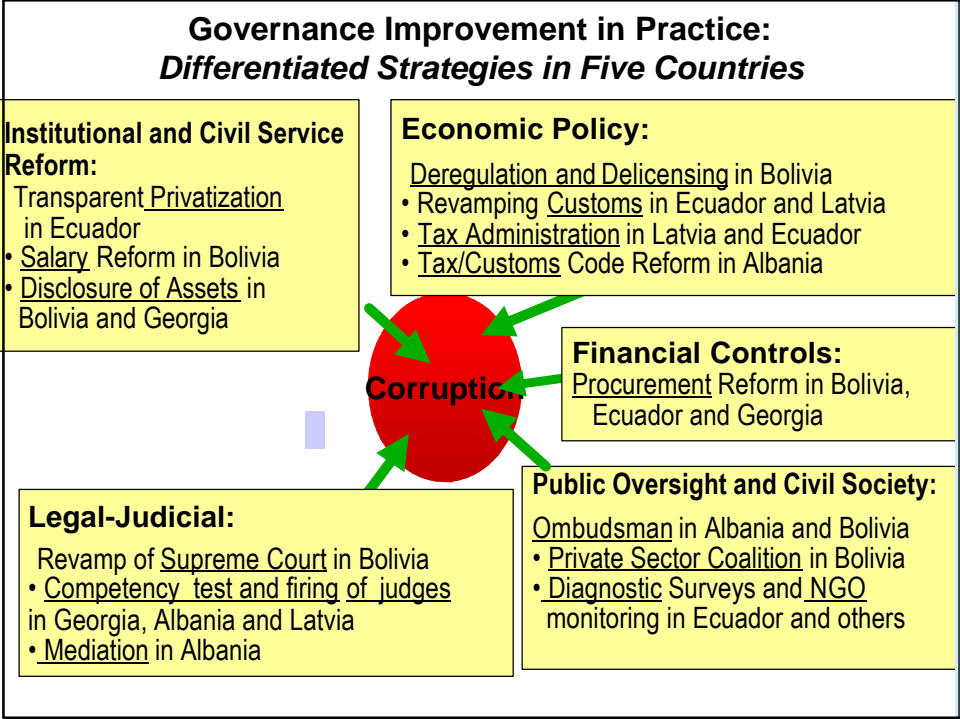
Governance Improvement in Practice:
*Differentiated Strategies in Five Countries*

**Institutional and Civil Service Reform:**
Transparent Privatization in Ecuador
• Salary Reform in Bolivia
• Disclosure of Assets in Bolivia and Georgia

**Economic Policy:**
Deregulation and Delicensing in Bolivia
• Revamping Customs in Ecuador and Latvia
• Tax Administration in Latvia and Ecuador
• Tax/Customs Code Reform in Albania

Corruption

**Financial Controls:**
Procurement Reform in Bolivia, Ecuador and Georgia

**Public Oversight and Civil Society:**
Ombudsman in Albania and Bolivia
• Private Sector Coalition in Bolivia
• Diagnostic Surveys and NGO monitoring in Ecuador and others

**Legal-Judicial:**
Revamp of Supreme Court in Bolivia
• Competency test and firing of judges in Georgia, Albania and Latvia
• Mediation in Albania